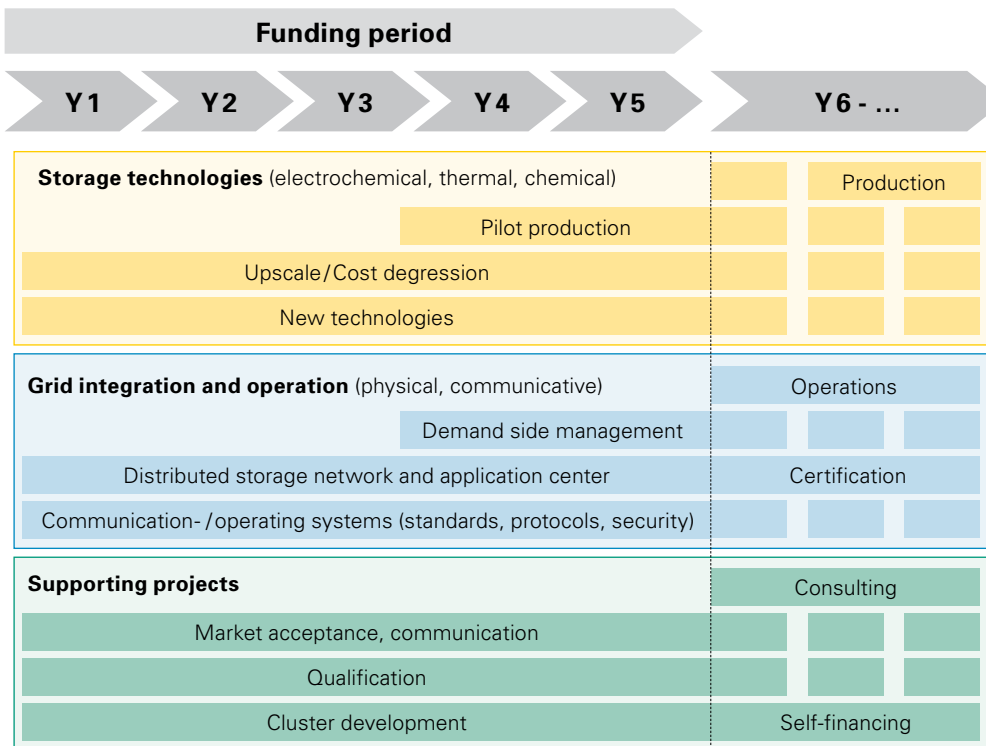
Funding period

Y1 Y2 Y3 Y4 Y5 Y6 - ...

**Storage technologies** (electrochemical, thermal, chemical)

Production

Pilot production

Upscale/Cost degression

New technologies

**Grid integration and operation** (physical, communicative)

Operations

Demand side management

Distributed storage network and application center

Certification

Communication- /operating systems (standards, protocols, security)

**Supporting projects**

Consulting

Market acceptance, communication

Qualification

Cluster development

Self-financing